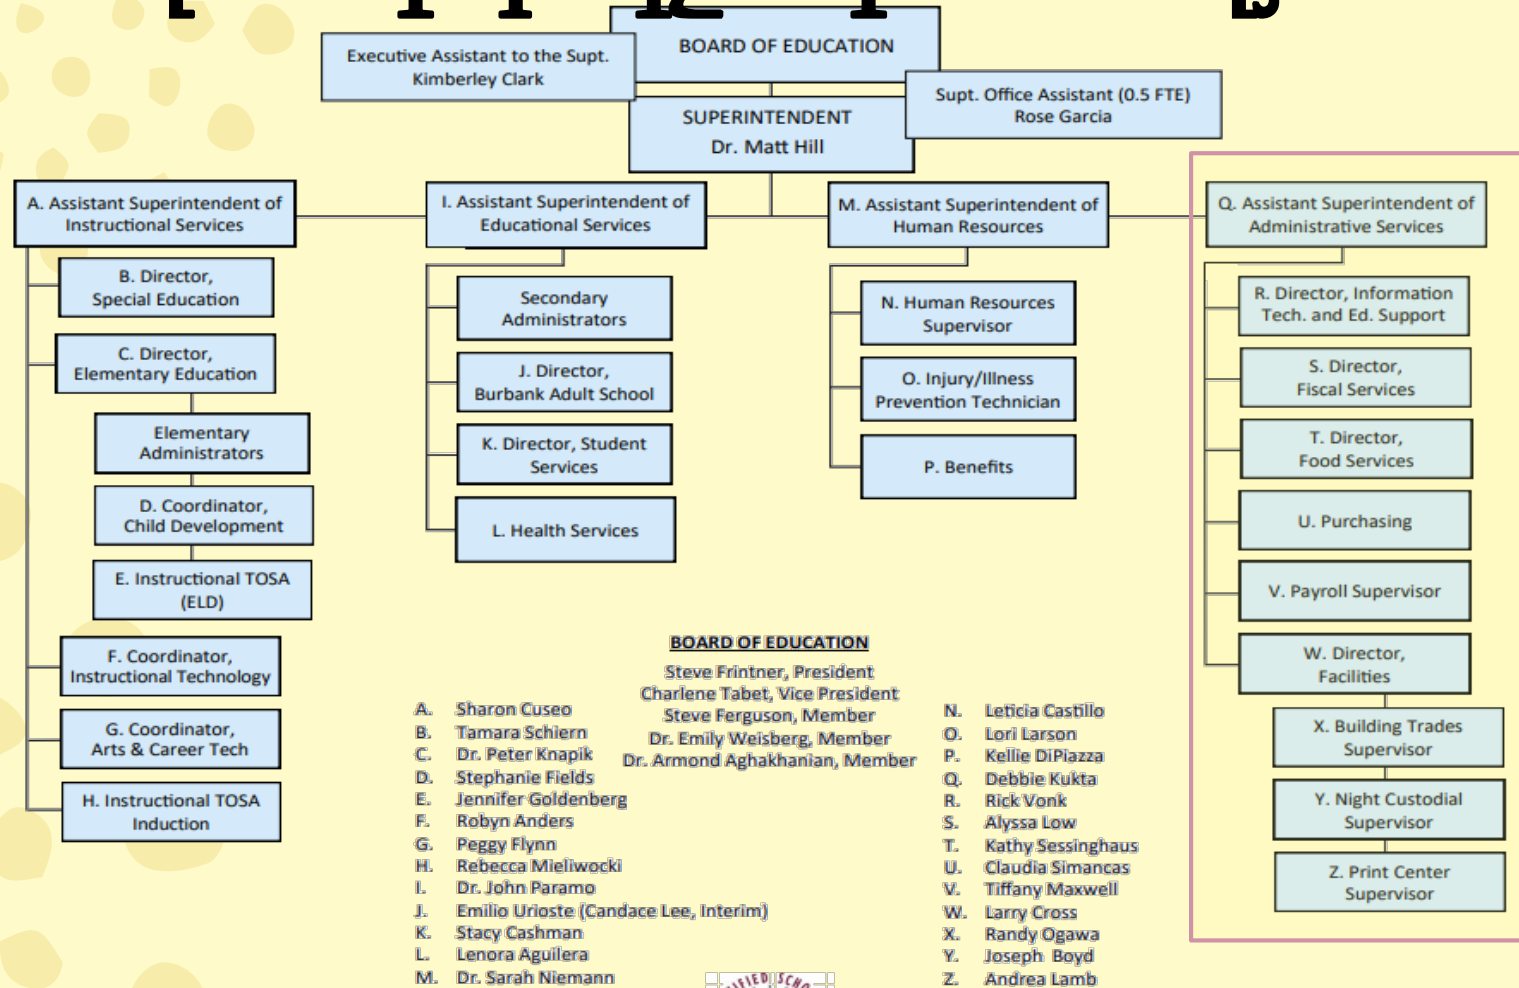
BOARD OF EDUCATION

Executive Assistant to the Supt. Kimberley Clark

SUPERINTENDENT Dr. Matt Hill

Supt. Office Assistant (0.5 FTE) Rose Garcia

A. Assistant Superintendent of Instructional Services

B. Director, Special Education

C. Director, Elementary Education

Elementary Administrators

D. Coordinator, Child Development

E. Instructional TOSA (ELD)

F. Coordinator, Instructional Technology

G. Coordinator, Arts & Career Tech

H. Instructional TOSA Induction

I. Assistant Superintendent of Educational Services

Secondary Administrators

J. Director, Burbank Adult School

K. Director, Student Services

L. Health Services

M. Assistant Superintendent of Human Resources

N. Human Resources Supervisor

O. Injury/Illness Prevention Technician

P. Benefits

Q. Assistant Superintendent of Administrative Services

R. Director, Information Tech. and Ed. Support

S. Director, Fiscal Services

T. Director, Food Services

U. Purchasing

V. Payroll Supervisor

W. Director, Facilities

X. Building Trades Supervisor

Y. Night Custodial Supervisor

Z. Print Center Supervisor

BOARD OF EDUCATION
Steve Frintner, President
Charlene Tabet, Vice President
Steve Ferguson, Member
Dr. Emily Weisberg, Member
Dr. Armond Aghakhanian, Member

A. Sharon Cuseo
B. Tamara Schiern
C. Dr. Peter Knapik
D. Stephanie Fields
E. Jennifer Goldenberg
F. Robyn Anders
G. Peggy Flynn
H. Rebecca Mieliwocki
I. Dr. John Paramo
J. Emilio Urioste (Candace Lee, Interim)
K. Stacy Cashman
L. Lenora Aguilera
M. Dr. Sarah Niemann

N. Leticia Castillo
O. Lori Larson
P. Kellie DiPiazza
Q. Debbie Kukta
R. Rick Vonk
S. Alyssa Low
T. Kathy Sessinghaus
U. Claudia Simancas
V. Tiffany Maxwell
W. Larry Cross
X. Randy Ogawa
Y. Joseph Boyd
Z. Andrea Lamb